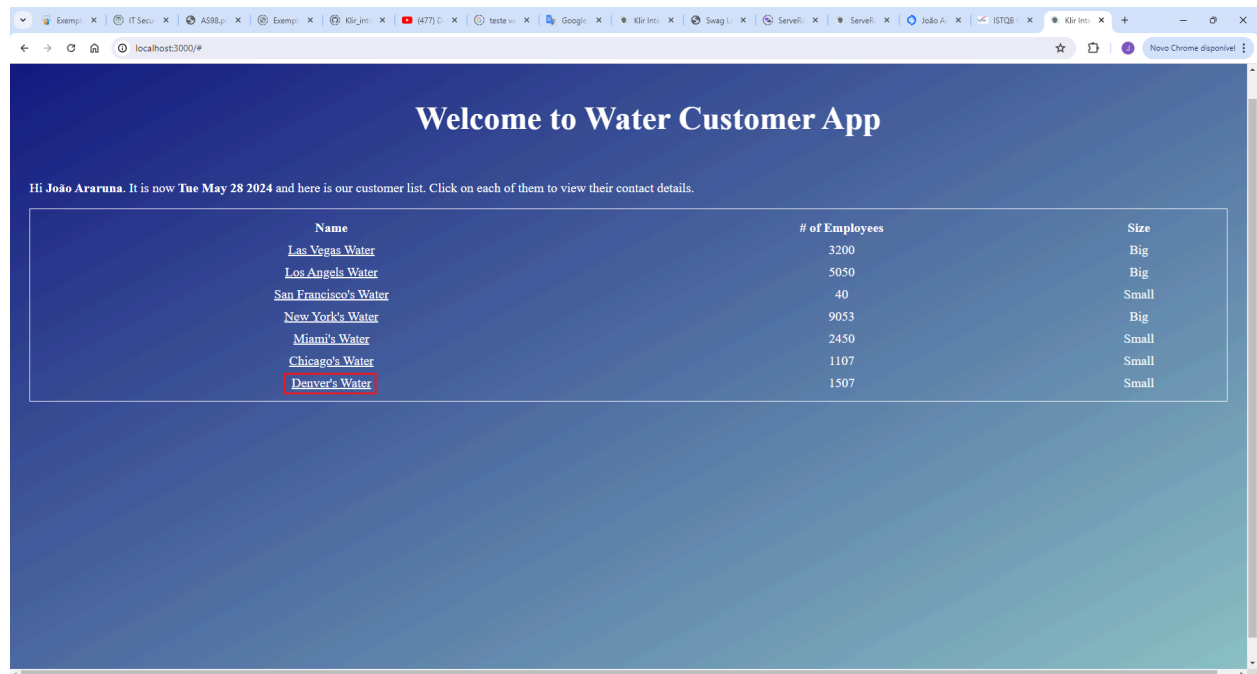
Exempl × IT Secu × AS98.p × Exempl × Klir_inte × (477) D × teste v × Google × Klir Inte × Swag L × ServeR × ServeR × João A × ISTQB × Klir Inte × +

localhost:3000/#

Novo Chrome disponível

Welcome to Water Customer App

Hi **João Araruna**. It is now **Tue May 28 2024** and here is our customer list. Click on each of them to view their contact details.

| Name | # of Employees | Size |
|---|---|---|
| Las Vegas Water | 3200 | Big |
| Los Angels Water | 5050 | Big |
| San Francisco's Water | 40 | Small |
| New York's Water | 9053 | Big |
| Miami's Water | 2450 | Small |
| Chicago's Water | 1107 | Small |
| Denver's Water | 1507 | Small |